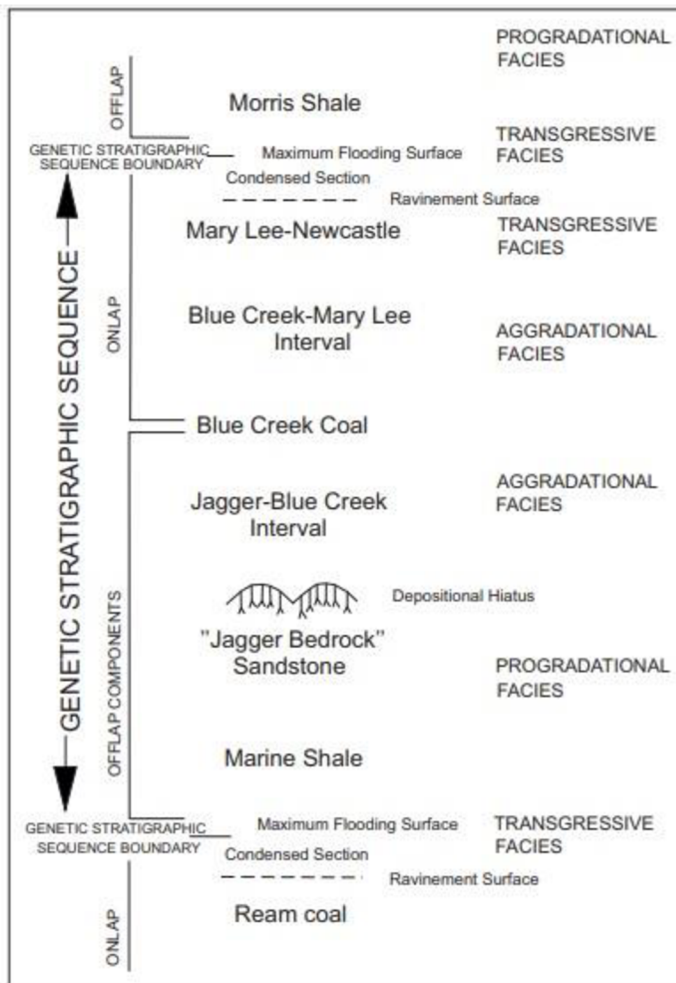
PROGRADATIONAL FACIES

OFFLAP

Morris Shale

GENETIC STRATIGRAPHIC SEQUENCE BOUNDARY

Maximum Flooding Surface

TRANSGRESSIVE FACIES

Condensed Section

Ravinement Surface

Mary Lee-Newcastle

TRANSGRESSIVE FACIES

GENETIC STRATIGRAPHIC SEQUENCE

ONLAP

Blue Creek-Mary Lee Interval

AGGRADATIONAL FACIES

Blue Creek Coal

Jagger-Blue Creek Interval

AGGRADATIONAL FACIES

OFFLAP COMPONENTS

Depositional Hiatus

"Jagger Bedrock" Sandstone

PROGRADATIONAL FACIES

Marine Shale

GENETIC STRATIGRAPHIC SEQUENCE BOUNDARY

Maximum Flooding Surface

TRANSGRESSIVE FACIES

Condensed Section

Ravinement Surface

ONLAP

Ream coal